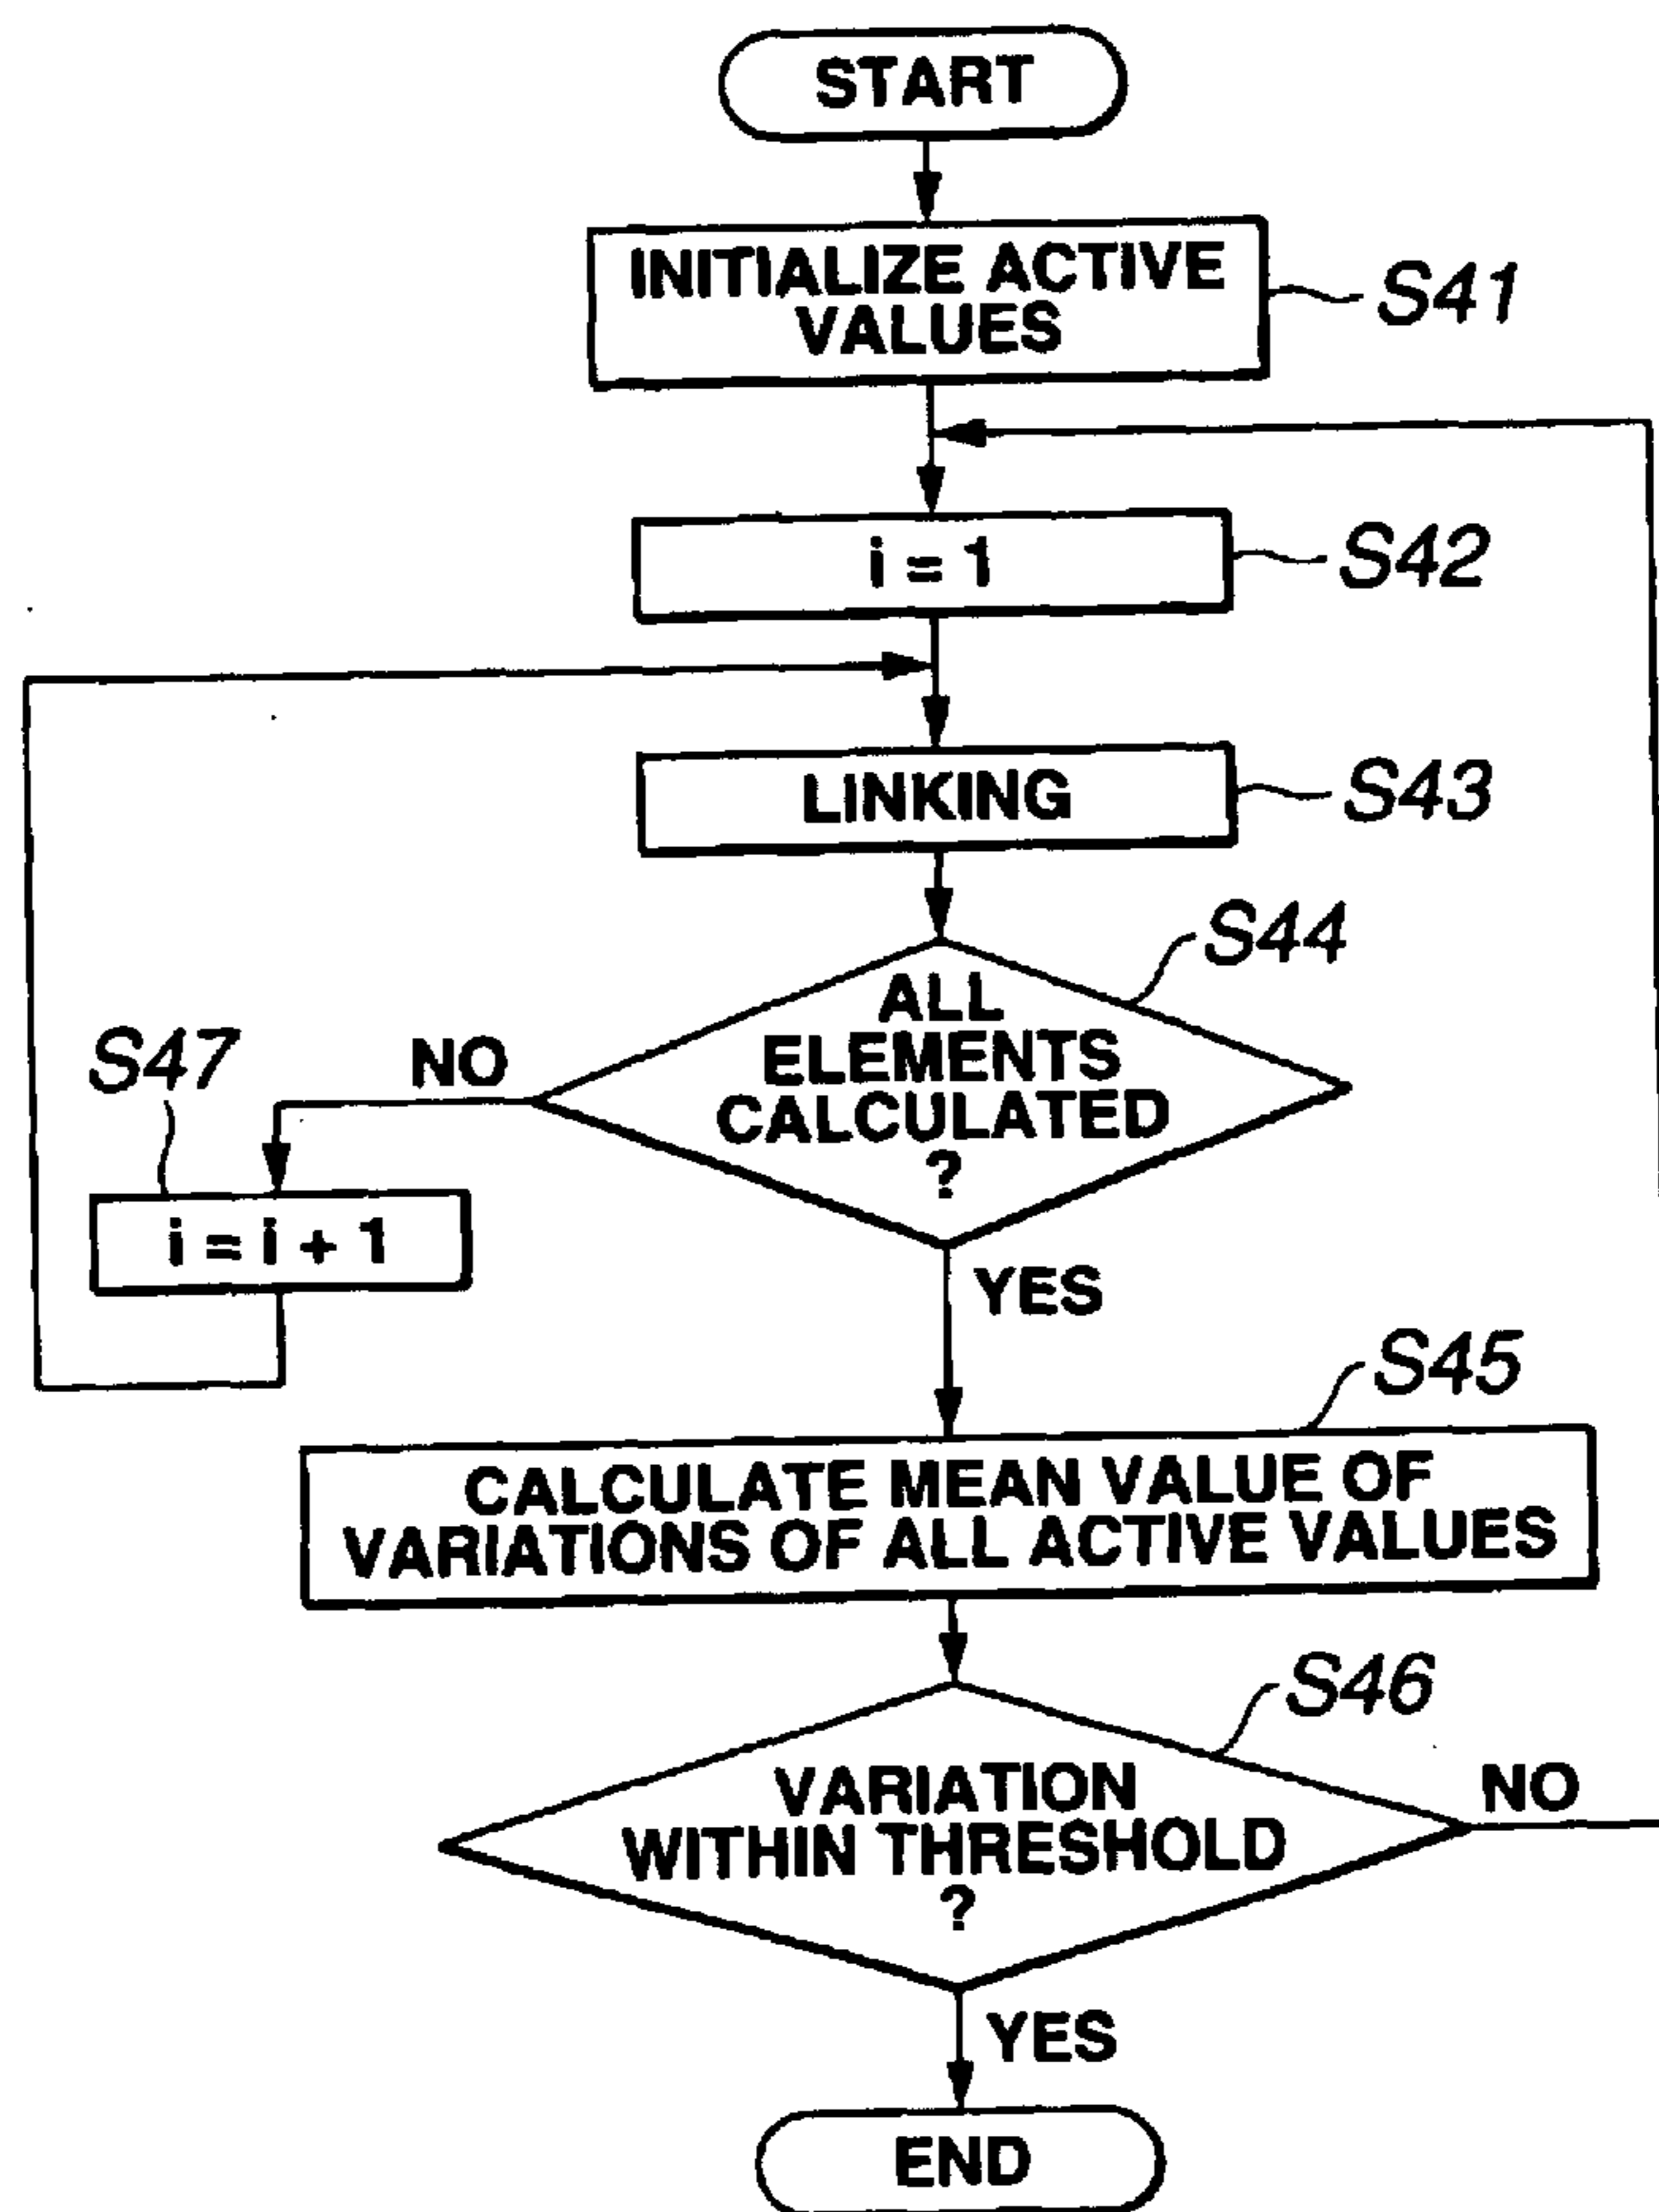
START

INITIALIZE ACTIVE VALUES

S41

i = 1

S42

LINKING

S43

S44

ALL ELEMENTS CALCULATED ?

S47

NO

i = i + 1

YES

S45

CALCULATE MEAN VALUE OF VARIATIONS OF ALL ACTIVE VALUES

S46

VARIATION WITHIN THRESHOLD ?

NO

YES

END